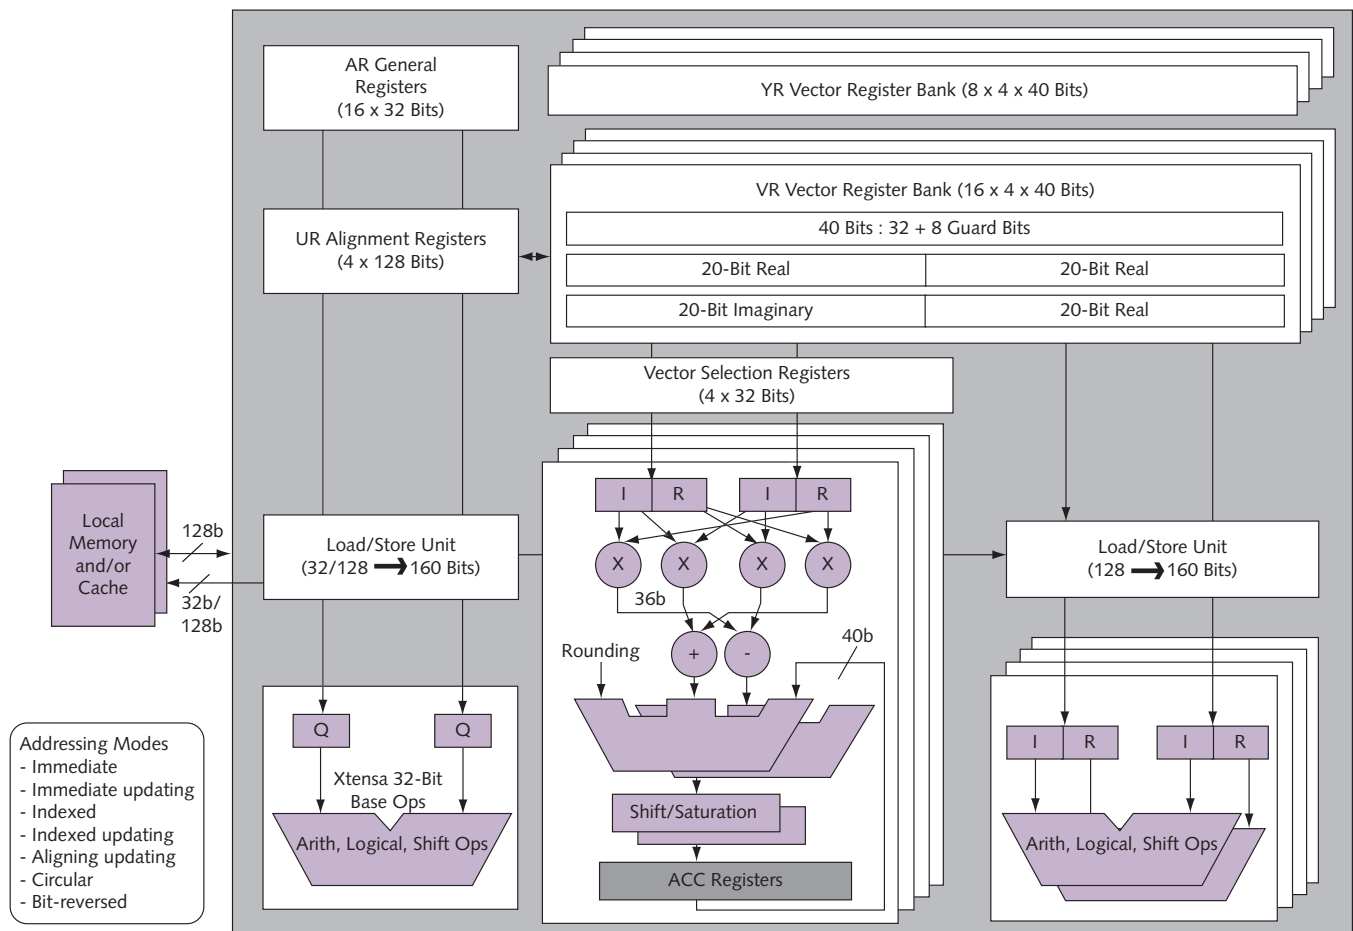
AR General Registers (16 x 32 Bits)

YR Vector Register Bank (8 x 4 x 40 Bits)

UR Alignment Registers (4 x 128 Bits)

VR Vector Register Bank (16 x 4 x 40 Bits)

40 Bits : 32 + 8 Guard Bits

| 20-Bit Real | 20-Bit Real |
|---|---|
| 20-Bit Imaginary | 20-Bit Real |

Vector Selection Registers (4 x 32 Bits)

Local Memory and/or Cache

128b

32b/ 128b

Load/Store Unit (32/128 ⟶ 160 Bits)

I R I R

X X X X

36b

+ -

Rounding

40b

Shift/Saturation

ACC Registers

Load/Store Unit (128 ⟶ 160 Bits)

Q Q

Xtensa 32-Bit Base Ops

Arith, Logical, Shift Ops

I R I R

Arith, Logical, Shift Ops

Addressing Modes
- Immediate
- Immediate updating
- Indexed
- Indexed updating
- Aligning updating
- Circular
- Bit-reversed